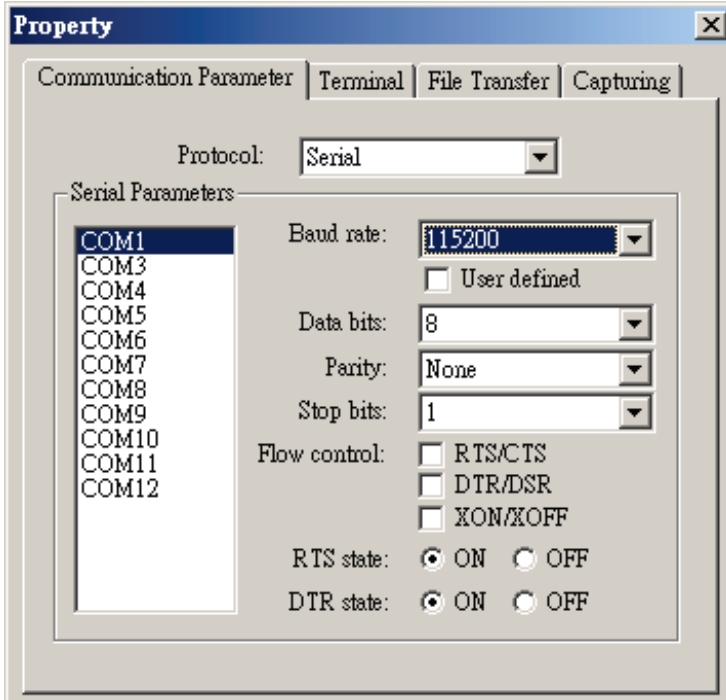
Property

Communication Parameter | Terminal | File Transfer | Capturing

Protocol: Serial

Serial Parameters

COM1
COM3
COM4
COM5
COM6
COM7
COM8
COM9
COM10
COM11
COM12

Baud rate: 115200

User defined

Data bits: 8

Parity: None

Stop bits: 1

Flow control: RTS/CTS
DTR/DSR
XON/XOFF

RTS state: ON OFF

DTR state: ON OFF